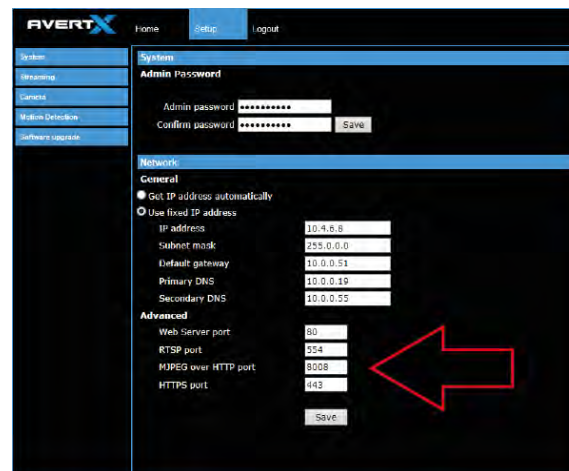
AVERTX

Home Setup Logout

System
Streaming
Camera
Motion Detection
Software upgrade

System
Admin Password
Admin password ••••••••••
Confirm password •••••••••• Save

Network
General
Get IP address automatically
Use fixed IP address
IP address 10.4.6.8
Subnet mask 255.0.0.0
Default gateway 10.0.0.51
Primary DNS 10.0.0.19
Secondary DNS 10.0.0.55
Advanced
Web Server port 80
RTSP port 554
MJPEG over HTTP port 8008
HTTPS port 443
Save